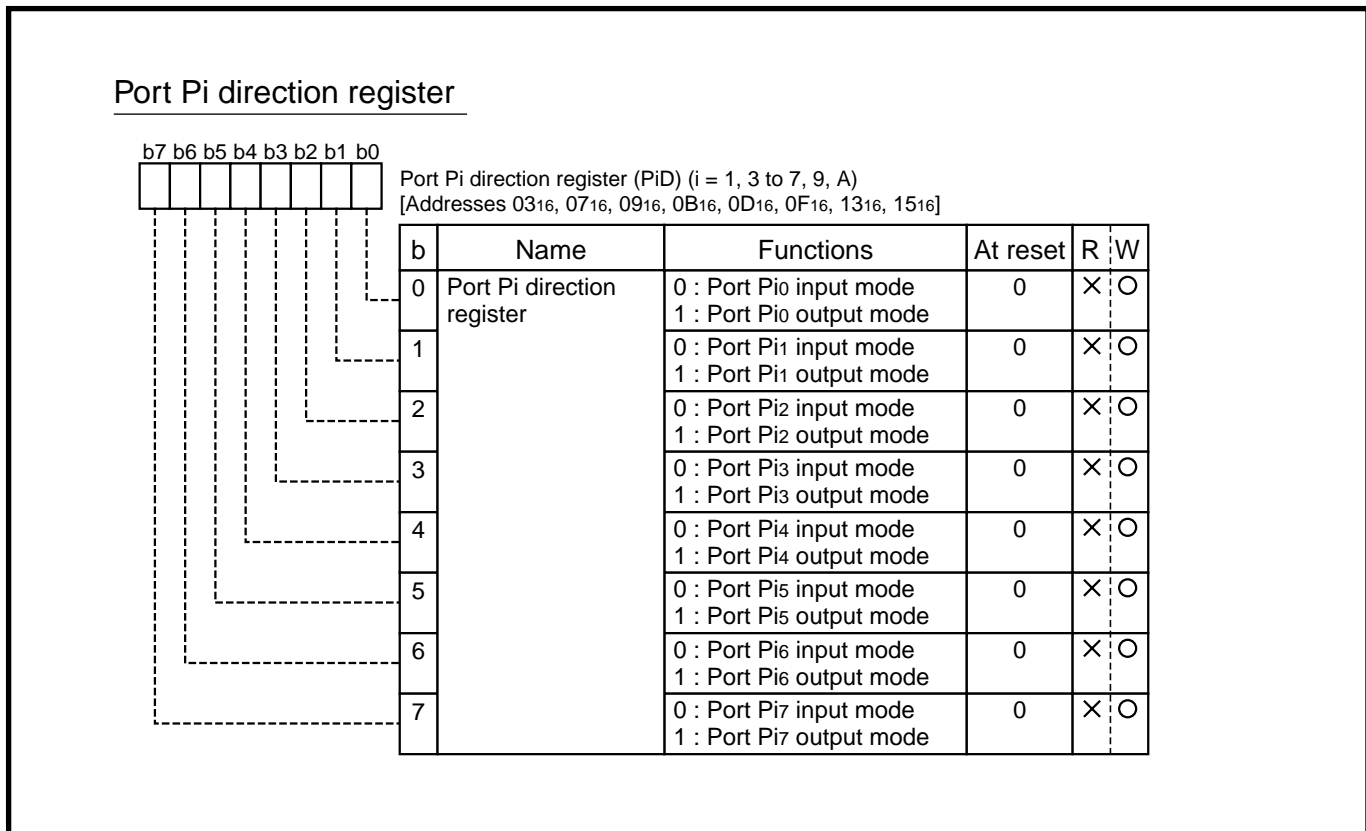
Port Pi direction register

b7 b6 b5 b4 b3 b2 b1 b0

Port Pi direction register (PiD) (i = 1, 3 to 7, 9, A)
[Addresses $03_{16}$, $07_{16}$, $09_{16}$, $0B_{16}$, $0D_{16}$, $0F_{16}$, $13_{16}$, $15_{16}$]

| b | Name | Functions | At reset | R | W |
|---|---|---|---|---|---|
| 0 | Port Pi direction register | 0 : Port $Pi_0$ input mode 1 : Port $Pi_0$ output mode | 0 | × | ○ |
| 1 | | 0 : Port $Pi_1$ input mode 1 : Port $Pi_1$ output mode | 0 | × | ○ |
| 2 | | 0 : Port $Pi_2$ input mode 1 : Port $Pi_2$ output mode | 0 | × | ○ |
| 3 | | 0 : Port $Pi_3$ input mode 1 : Port $Pi_3$ output mode | 0 | × | ○ |
| 4 | | 0 : Port $Pi_4$ input mode 1 : Port $Pi_4$ output mode | 0 | × | ○ |
| 5 | | 0 : Port $Pi_5$ input mode 1 : Port $Pi_5$ output mode | 0 | × | ○ |
| 6 | | 0 : Port $Pi_6$ input mode 1 : Port $Pi_6$ output mode | 0 | × | ○ |
| 7 | | 0 : Port $Pi_7$ input mode 1 : Port $Pi_7$ output mode | 0 | × | ○ |